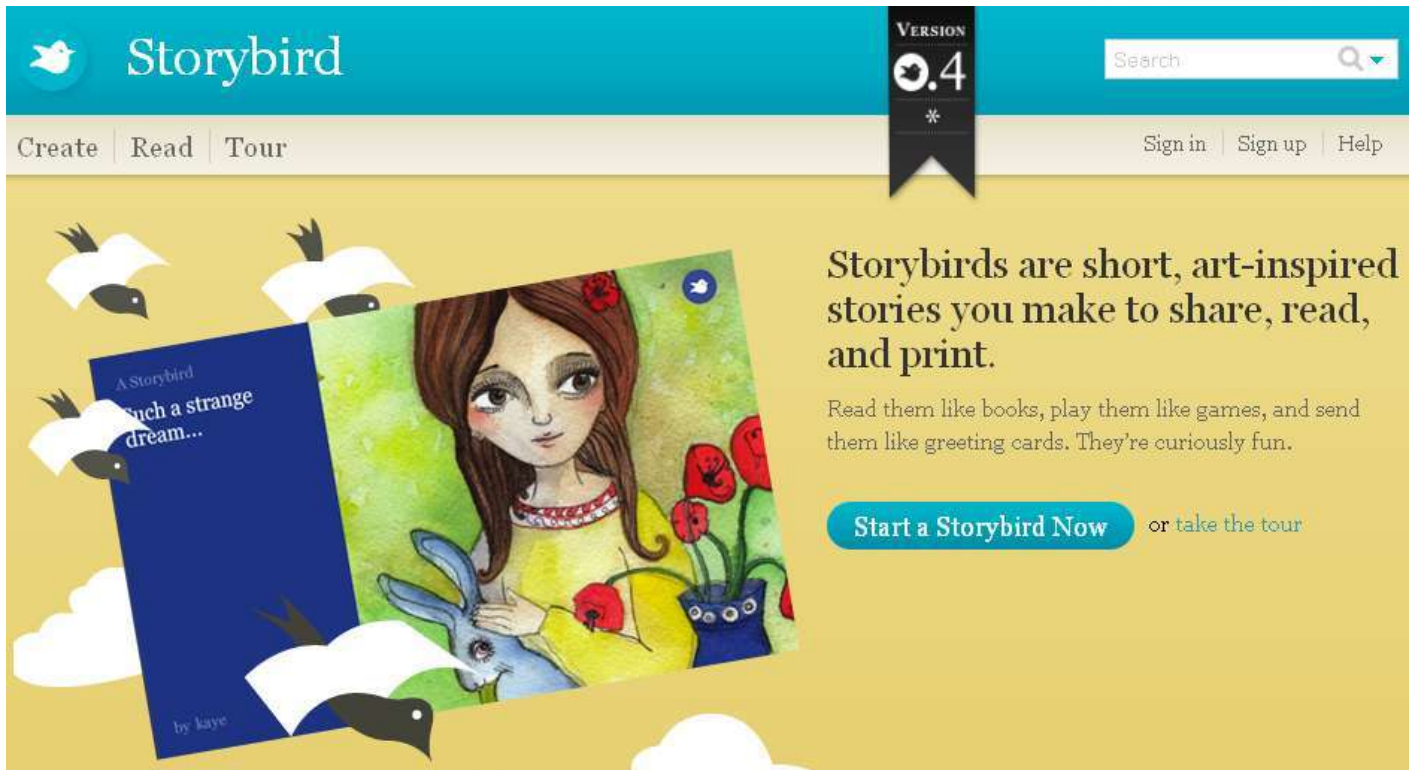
Storybird

VERSION
0.4
*

Search

Create | Read | Tour

Sign in | Sign up | Help

A Storybird
Such a strange dream...

by kaye

Storybirds are short, art-inspired stories you make to share, read, and print.

Read them like books, play them like games, and send them like greeting cards. They're curiously fun.

Start a Storybird Now or take the tour